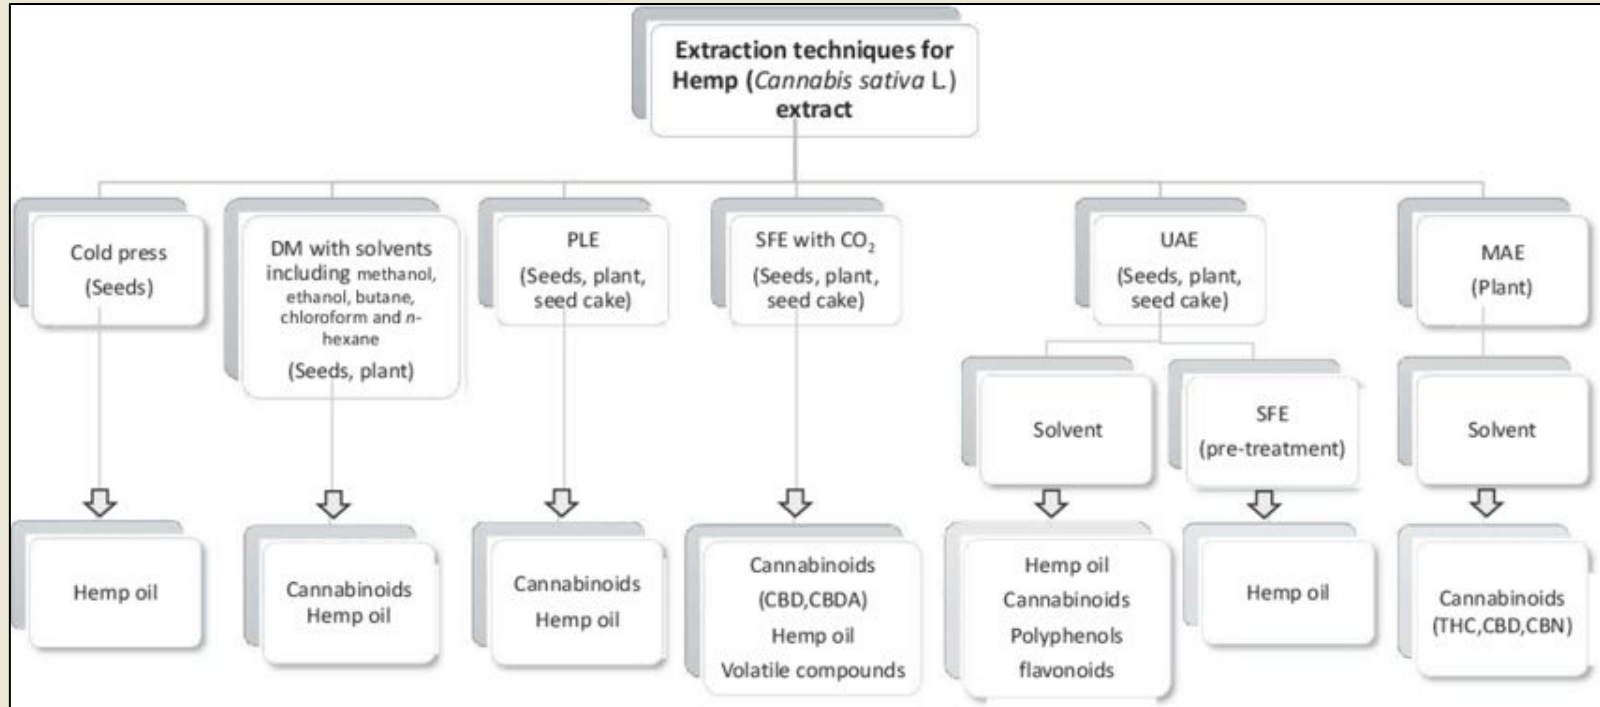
Extraction techniques for Hemp (*Cannabis sativa* L.) extract

Cold press
(Seeds)

DM with solvents including methanol, ethanol, butane, chloroform and *n*-hexane
(Seeds, plant)

PLE
(Seeds, plant, seed cake)

SFE with $CO_2$
(Seeds, plant, seed cake)

UAE
(Seeds, plant, seed cake)

MAE
(Plant)

Solvent

SFE
(pre-treatment)

Solvent

Hemp oil

Cannabinoids
Hemp oil

Cannabinoids
Hemp oil

Cannabinoids
(CBD,CBDA)
Hemp oil
Volatile compounds

Hemp oil
Cannabinoids
Polyphenols
flavonoids

Hemp oil

Cannabinoids
(THC,CBD,CBN)